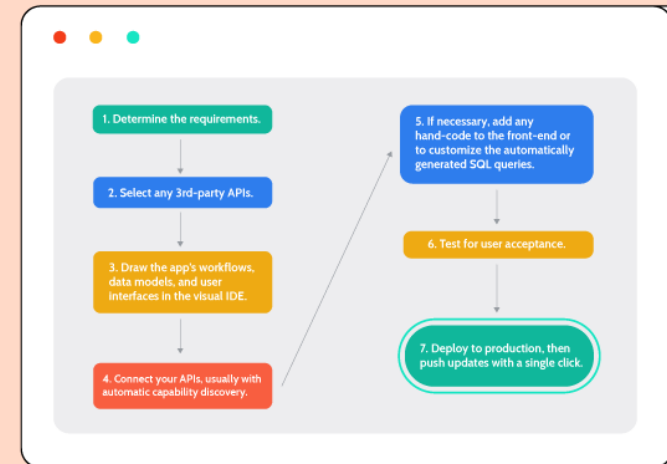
1. Determine the requirements.

2. Select any 3rd-party APIs.

3. Draw the app's workflows, data models, and user interfaces in the visual IDE.

4. Connect your APIs, usually with automatic capability discovery.

5. If necessary, add any hand-code to the front-end or to customize the automatically generated SQL queries.

6. Test for user acceptance.

7. Deploy to production, then push updates with a single click.